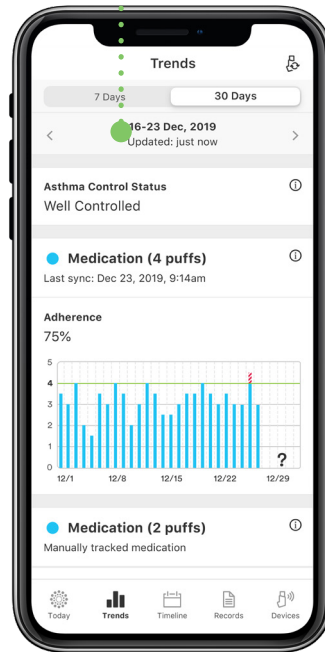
Trends

7 Days

30 Days

16-23 Dec, 2019
Updated: just now

Asthma Control Status
Well Controlled

Medication (4 puffs)
Last sync: Dec 23, 2019, 9:14am

Adherence
75%

5
4
3
2
1
0
12/1
12/8
12/15
12/22
12/29
?

Medication (2 puffs)
Manually tracked medication

Today
Trends
Timeline
Records
Devices